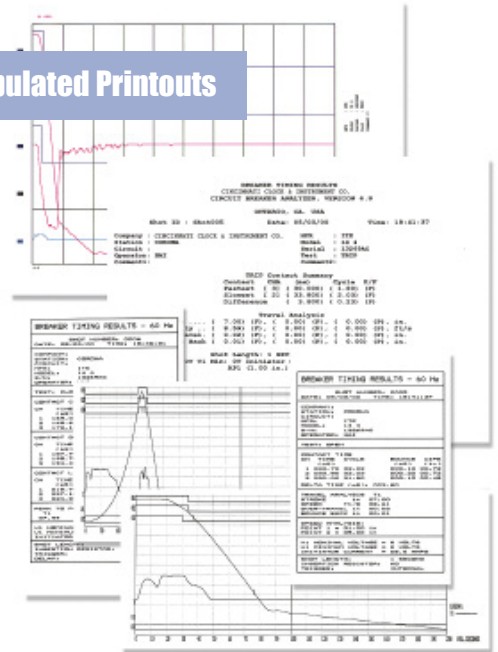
ulated Printouts

BREAKER TIMING RESULTS
CINCINNATI CLOCK & INSTRUMENT CO.
CIRCUIT BREAKER ANALYZER, VERSION 6.0

Company : CINCINNATI CLOCK & INSTRUMENT CO.
Station : CORONA
Circuit :
Operator: RKJ
Comments:

TRIP Contact Summary
Contact CYR (ms) Cycle T/F
Fastest
Slowest
Difference

Travel Analysis

BREAKER TIMING RESULTS - 60 Hz

BREAKER TIMING RESULTS - 60 Hz